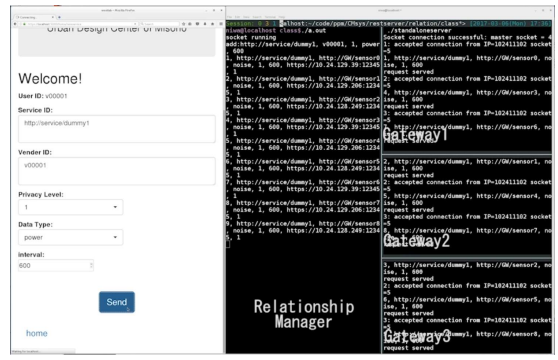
Urban Design Center of Misono

Welcome!

User ID: v00001

Service ID:

http://service/dummy1

Vender ID:

v00001

Privacy Level:

1

Data Type:

power

Interval:

600

Send

home

Session: 0 3 1 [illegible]alhost:~/code/ppm/CMsys/restserver/relation/class?> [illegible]
niwa@localhost class3./a.out
socket running
add:http://service/dummy1, v00001, 1, power, 600
1, http://service/dummy1, http://GW/sensor1, noise, 1, 600, https://10.24.129.39:12345, 1
2, http://service/dummy1, http://GW/sensor2, noise, 1, 600, https://10.24.129.206:12345, 1
3, http://service/dummy1, http://GW/sensor3, noise, 1, 600, https://10.24.129.39:12345, 1
4, http://service/dummy1, http://GW/sensor4, noise, 1, 600, https://10.24.129.206:12345, 1
5, http://service/dummy1, http://GW/sensor5, noise, 1, 600, https://10.24.128.249:12345, 1
6, http://service/dummy1, http://GW/sensor6, noise, 1, 600, https://10.24.128.249:12345, 1
7, http://service/dummy1, http://GW/sensor7, noise, 1, 600, https://10.24.129.39:12345, 1
8, http://service/dummy1, http://GW/sensor8, noise, 1, 600, https://10.24.129.206:12345, 1
9, http://service/dummy1, http://GW/sensor9, noise, 1, 600, https://10.24.128.249:12345, 1

Relationship Manager

./standaloneserver
Socket connection successful: master socket = 4
1: accepted connection from IP=102411102 socket=5
1, http://service/dummy1, http://GW/sensor0, noise, 1, 600
request served
2: accepted connection from IP=102411102 socket=5
4, http://service/dummy1, http://GW/sensor3, noise, 1, 600
request served
3: accepted connection from IP=102411102 socket=5
Gateway1

2, http://service/dummy1, http://GW/sensor2, noise, 1, 600
request served
2: accepted connection from IP=102411102 socket=5
5, http://service/dummy1, http://GW/sensor4, noise, 1, 600
request served
3: accepted connection from IP=102411102 socket=5
8, http://service/dummy1, http://GW/sensor7, noise, 1, 600
Gateway2

3, http://service/dummy1, http://GW/sensor3, noise, 1, 600
request served
2: accepted connection from IP=102411102 socket=5
6, http://service/dummy1, http://GW/sensor5, noise, 1, 600
request served
3: accepted connection from IP=102411102 socket=5
9, http://service/dummy1, http://GW/sensor8, noise, 1, 600
Gateway3
request served